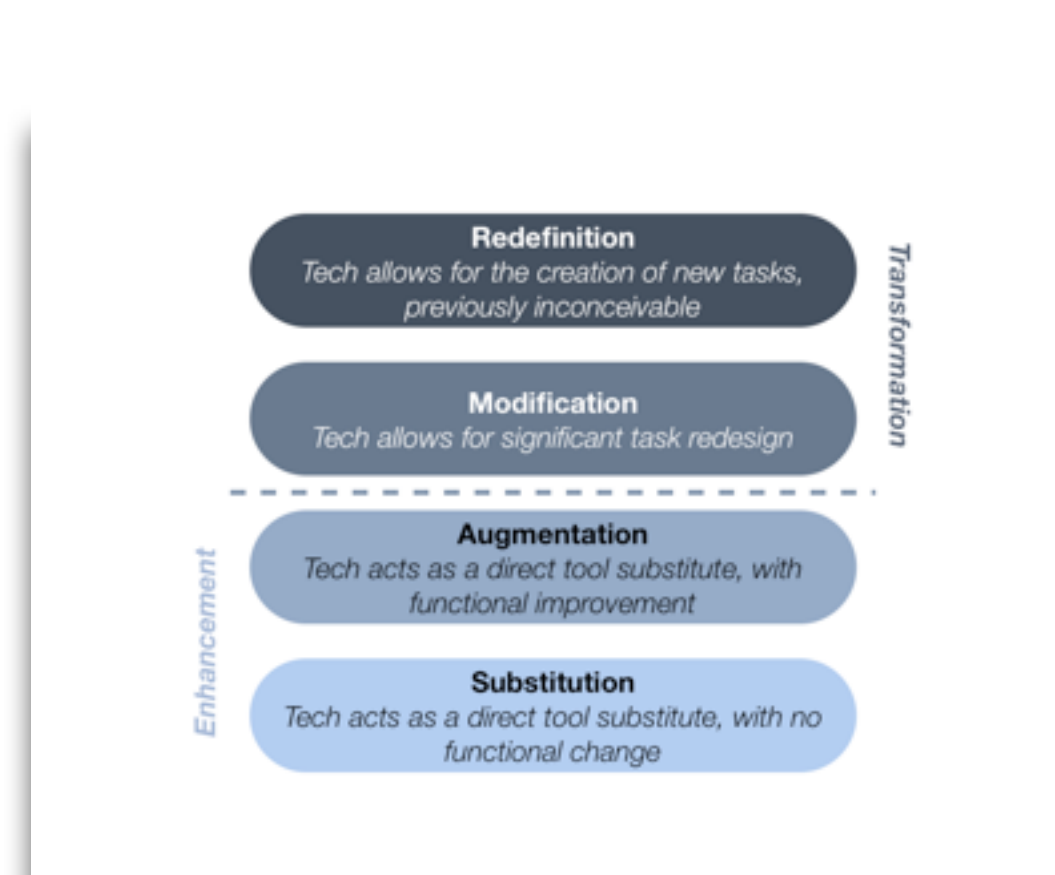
Redefinition
Tech allows for the creation of new tasks, previously inconceivable

Modification
Tech allows for significant task redesign

Transformation

Augmentation
Tech acts as a direct tool substitute, with functional improvement

Substitution
Tech acts as a direct tool substitute, with no functional change

Enhancement